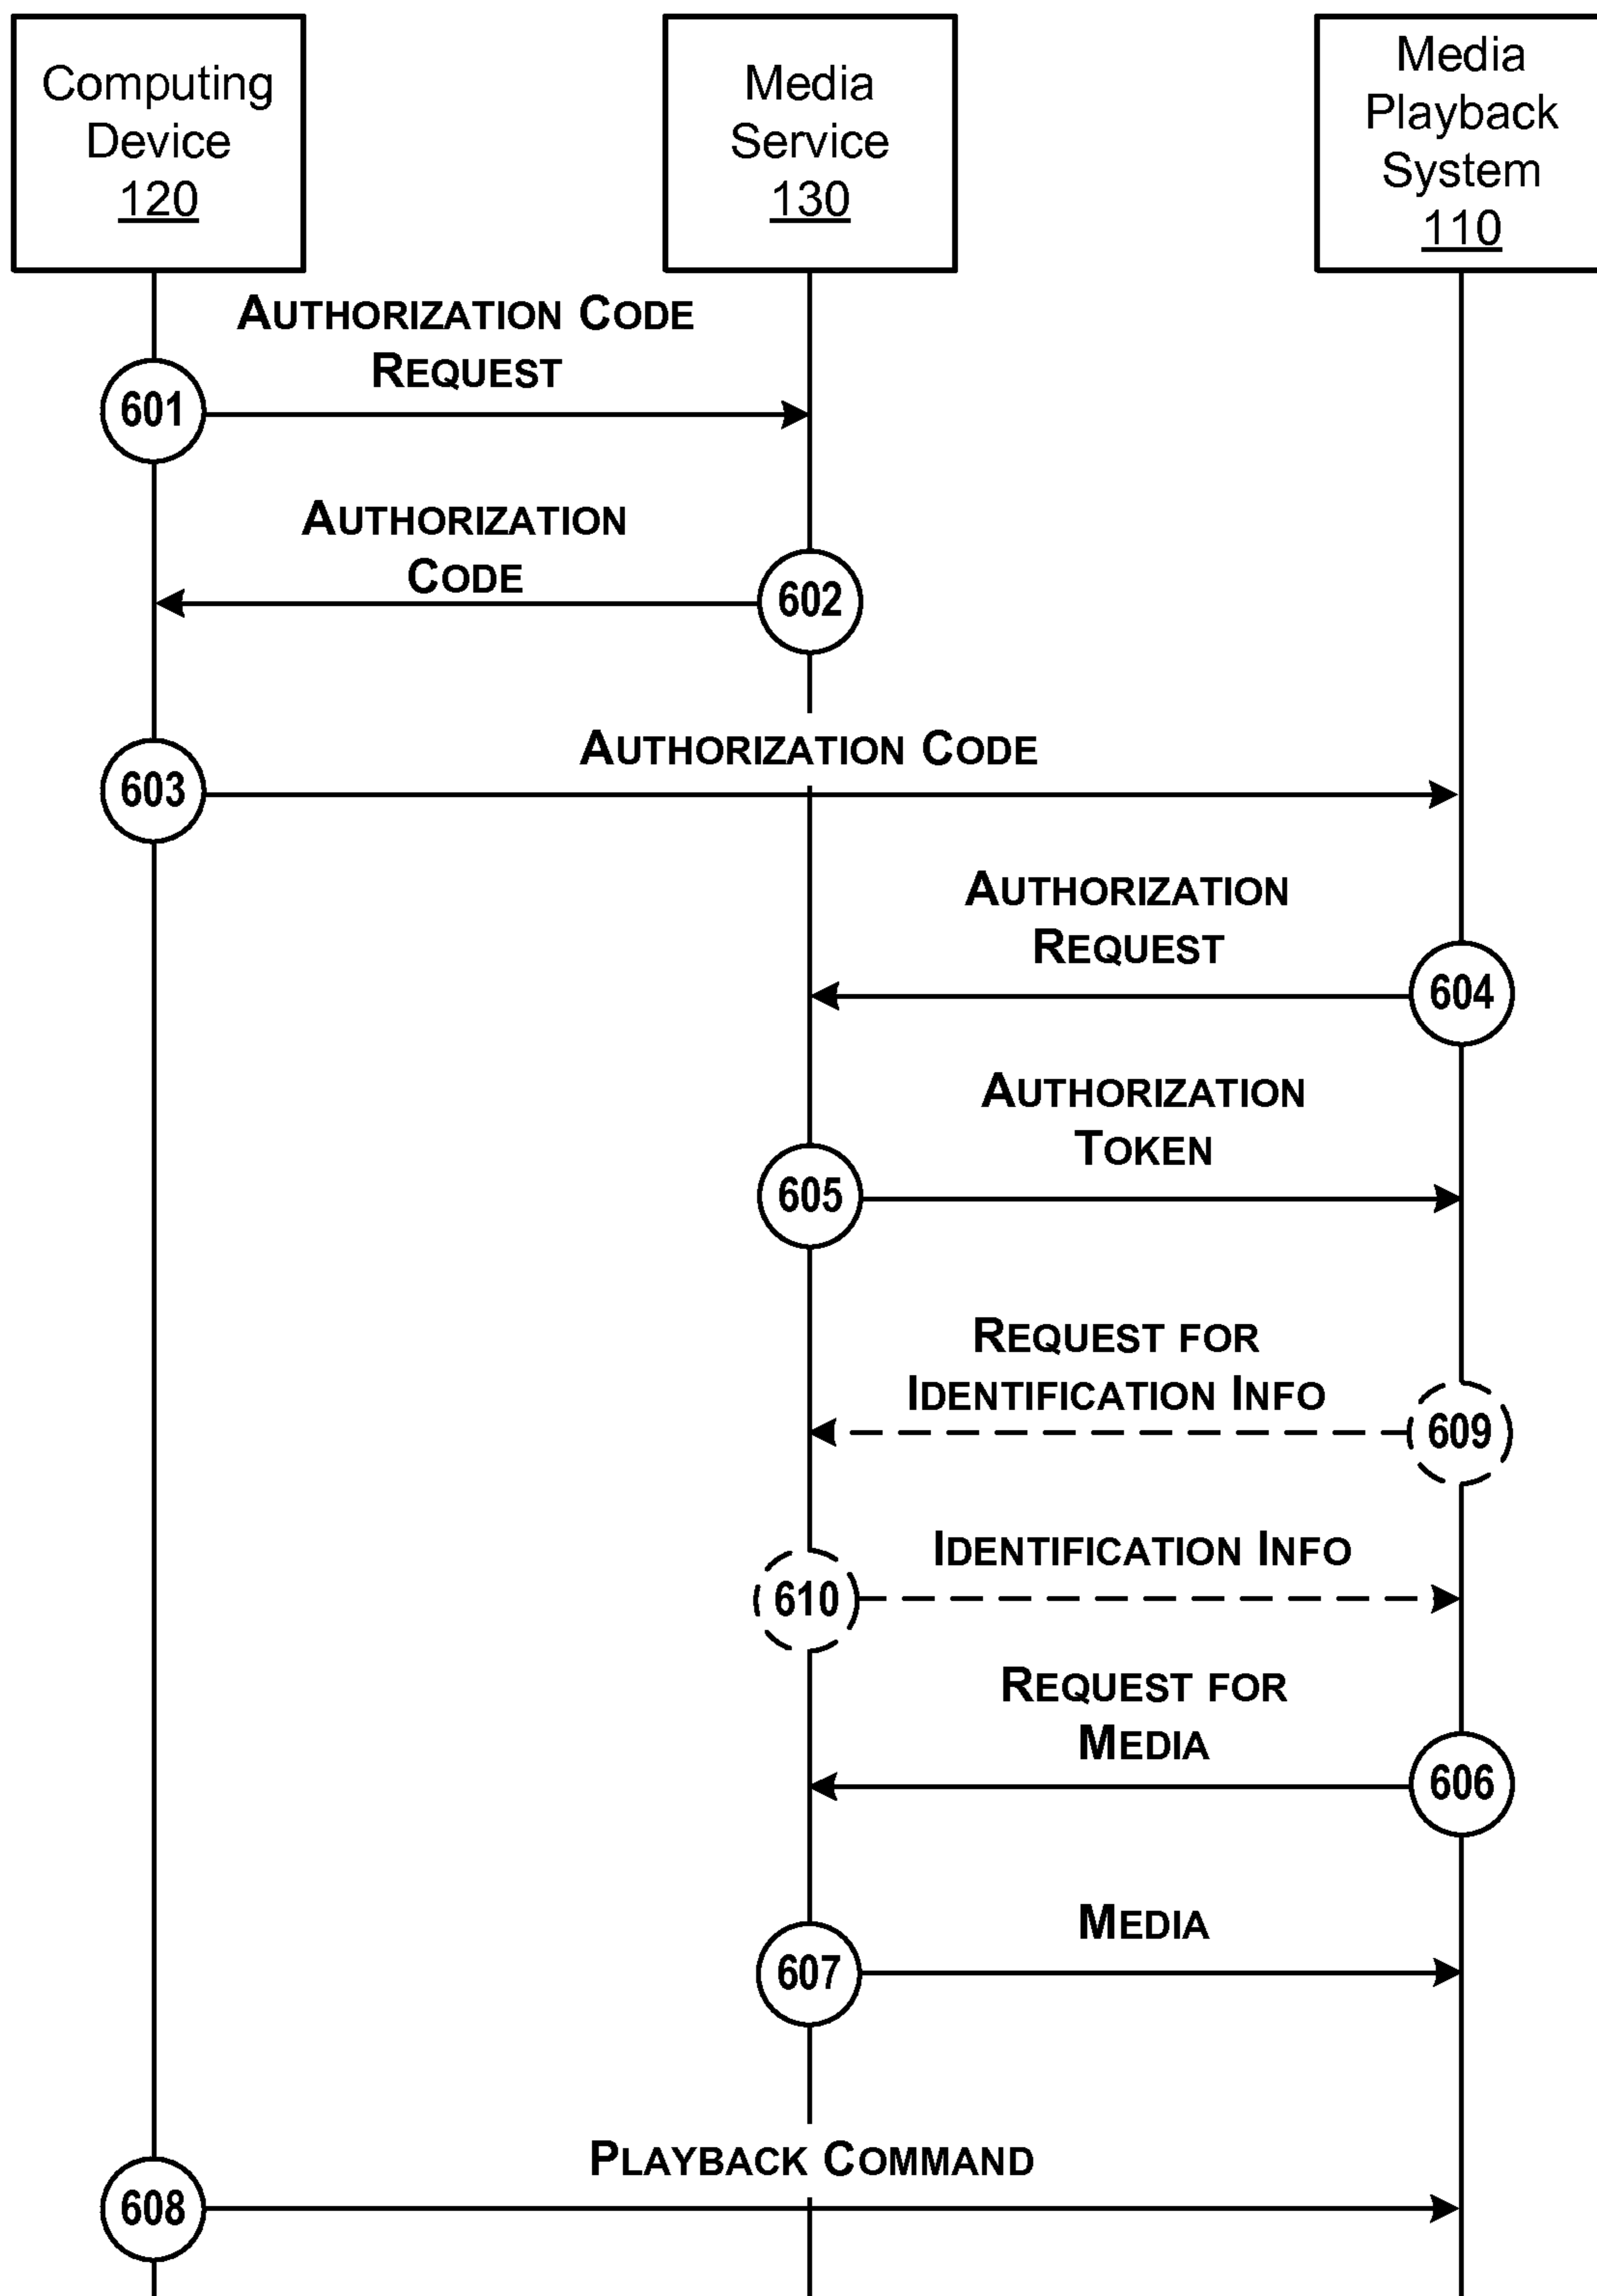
Computing Device 120

Media Service 130

Media Playback System 110

Authorization Code Request

601

Authorization Code

602

Authorization Code

603

Authorization Request

604

Authorization Token

605

Request for Identification Info

609

Identification Info

610

Request for Media

606

Media

607

Playback Command

608